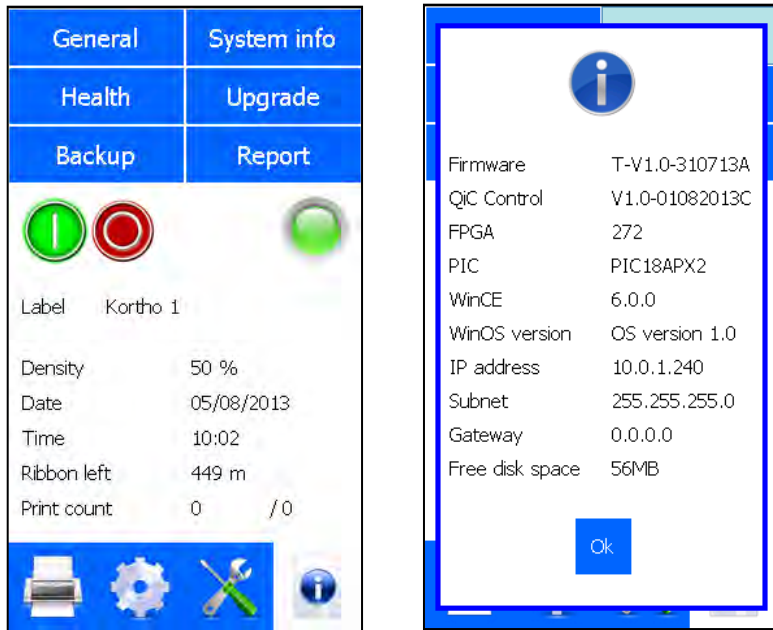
| General | System info |
|---|---|
| Health | Upgrade |
| Backup | Report |

Label Kortho 1

| | |
|---|---|
| Density | 50 % |
| Date | 05/08/2013 |
| Time | 10:02 |
| Ribbon left | 449 m |
| Print count | 0 / 0 |

| | |
|---|---|
| Firmware | T-V1.0-310713A |
| QiC Control | V1.0-01082013C |
| FPGA | 272 |
| PIC | PIC18APX2 |
| WinCE | 6.0.0 |
| WinOS version | OS version 1.0 |
| IP address | 10.0.1.240 |
| Subnet | 255.255.255.0 |
| Gateway | 0.0.0.0 |
| Free disk space | 56MB |

Ok